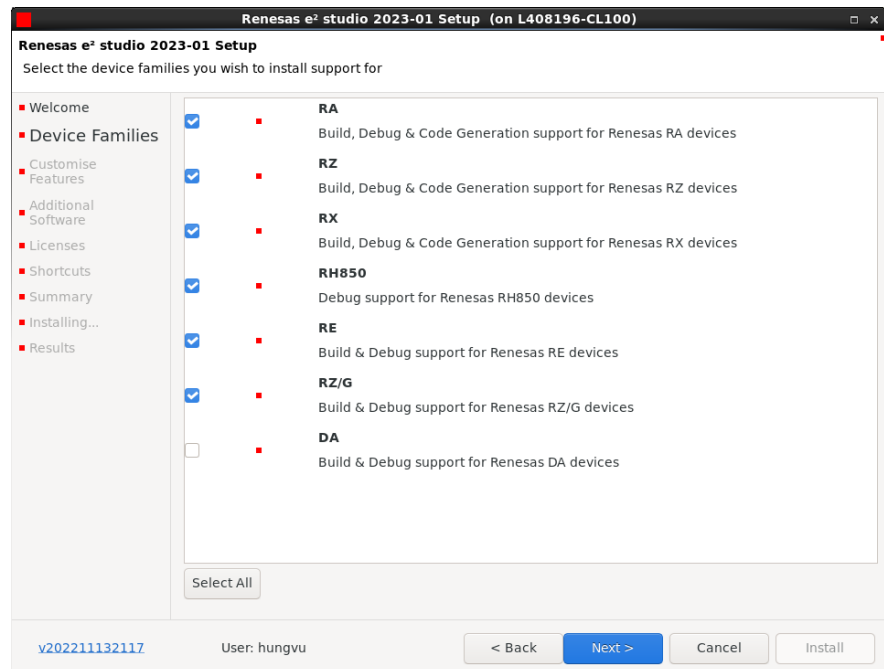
Renesas e² studio 2023-01 Setup (on L408196-CL100)

Renesas e² studio 2023-01 Setup
Select the device families you wish to install support for

Welcome
Device Families
Customise Features
Additional Software
Licenses
Shortcuts
Summary
Installing...
Results

RA
Build, Debug & Code Generation support for Renesas RA devices

RZ
Build, Debug & Code Generation support for Renesas RZ devices

RX
Build, Debug & Code Generation support for Renesas RX devices

RH850
Debug support for Renesas RH850 devices

RE
Build & Debug support for Renesas RE devices

RZ/G
Build & Debug support for Renesas RZ/G devices

DA
Build & Debug support for Renesas DA devices

Select All

v202211132117 User: hungvu < Back Next > Cancel Install